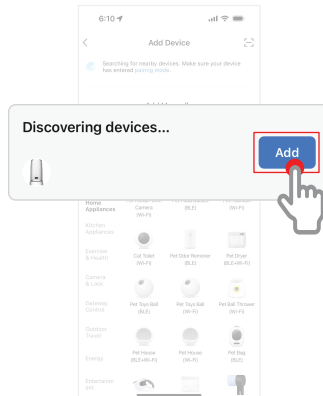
6:10

Add Device

Searching for nearby devices. Make sure your device has entered pairing mode.

Discovering devices...

Add

Home Appliances

Camera (Wi-Fi)

(BLE)

(Wi-Fi)

Kitchen Appliances

Exercise & Health

Cat Toilet (Wi-Fi)

Pet Odor Remover (BLE)

Pet Dryer (BLE+Wi-Fi)

Camera & Lock

Gateway Control

Pet Tool Ball (BLE)

Pet Toys Ball (Wi-Fi)

Pet Ball Thrower (Wi-Fi)

Outdoor Travel

Energy

Pet House (BLE+Wi-Fi)

Pet House (Wi-Fi)

Pet Bag (BLE)

Entertainment